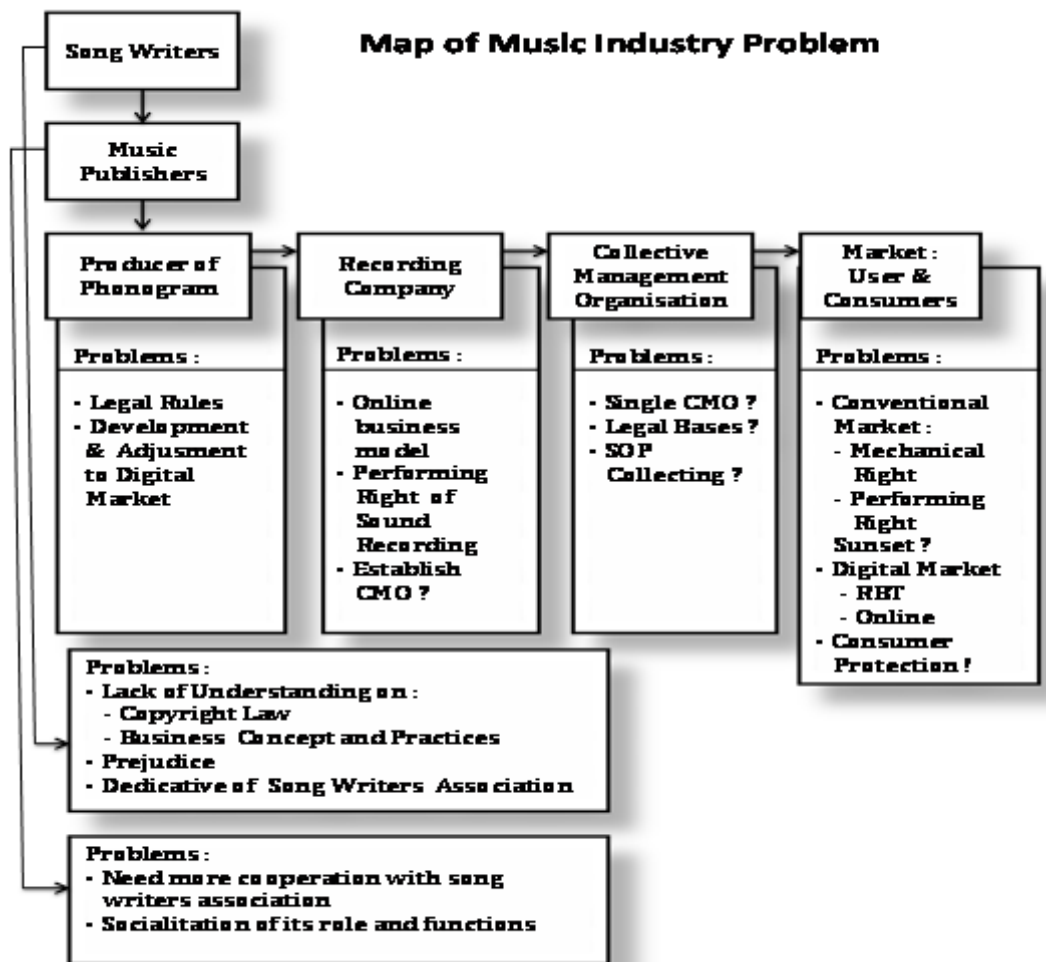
Map of Music Industry Problem

Song Writers

Music Publishers

Producer of Phonogram

Problems :

- Legal Rules
- Development & Adjusment to Digital Market

Recording Company

Problems :

- Online business model
- Performing Right of Sound Recording
- Establish CMO ?

Collective Management Organisation

Problems :

- Single CMO ?
- Legal Bases ?
- SOP Collecting ?

Market : User & Consumers

Problems :

- Conventional Market :
  - Mechanical Right
  - Performing Right
  Sunset ?
- Digital Market
  - RBT
  - Online
- Consumer Protection !

Problems :
- Lack of Understanding on :
  - Copyright Law
  - Business Concept and Practices
- Prejudice
- Dedicative of Song Writers Association

Problems :
- Need more cooperation with song writers association
- Socialitation of its role and functions